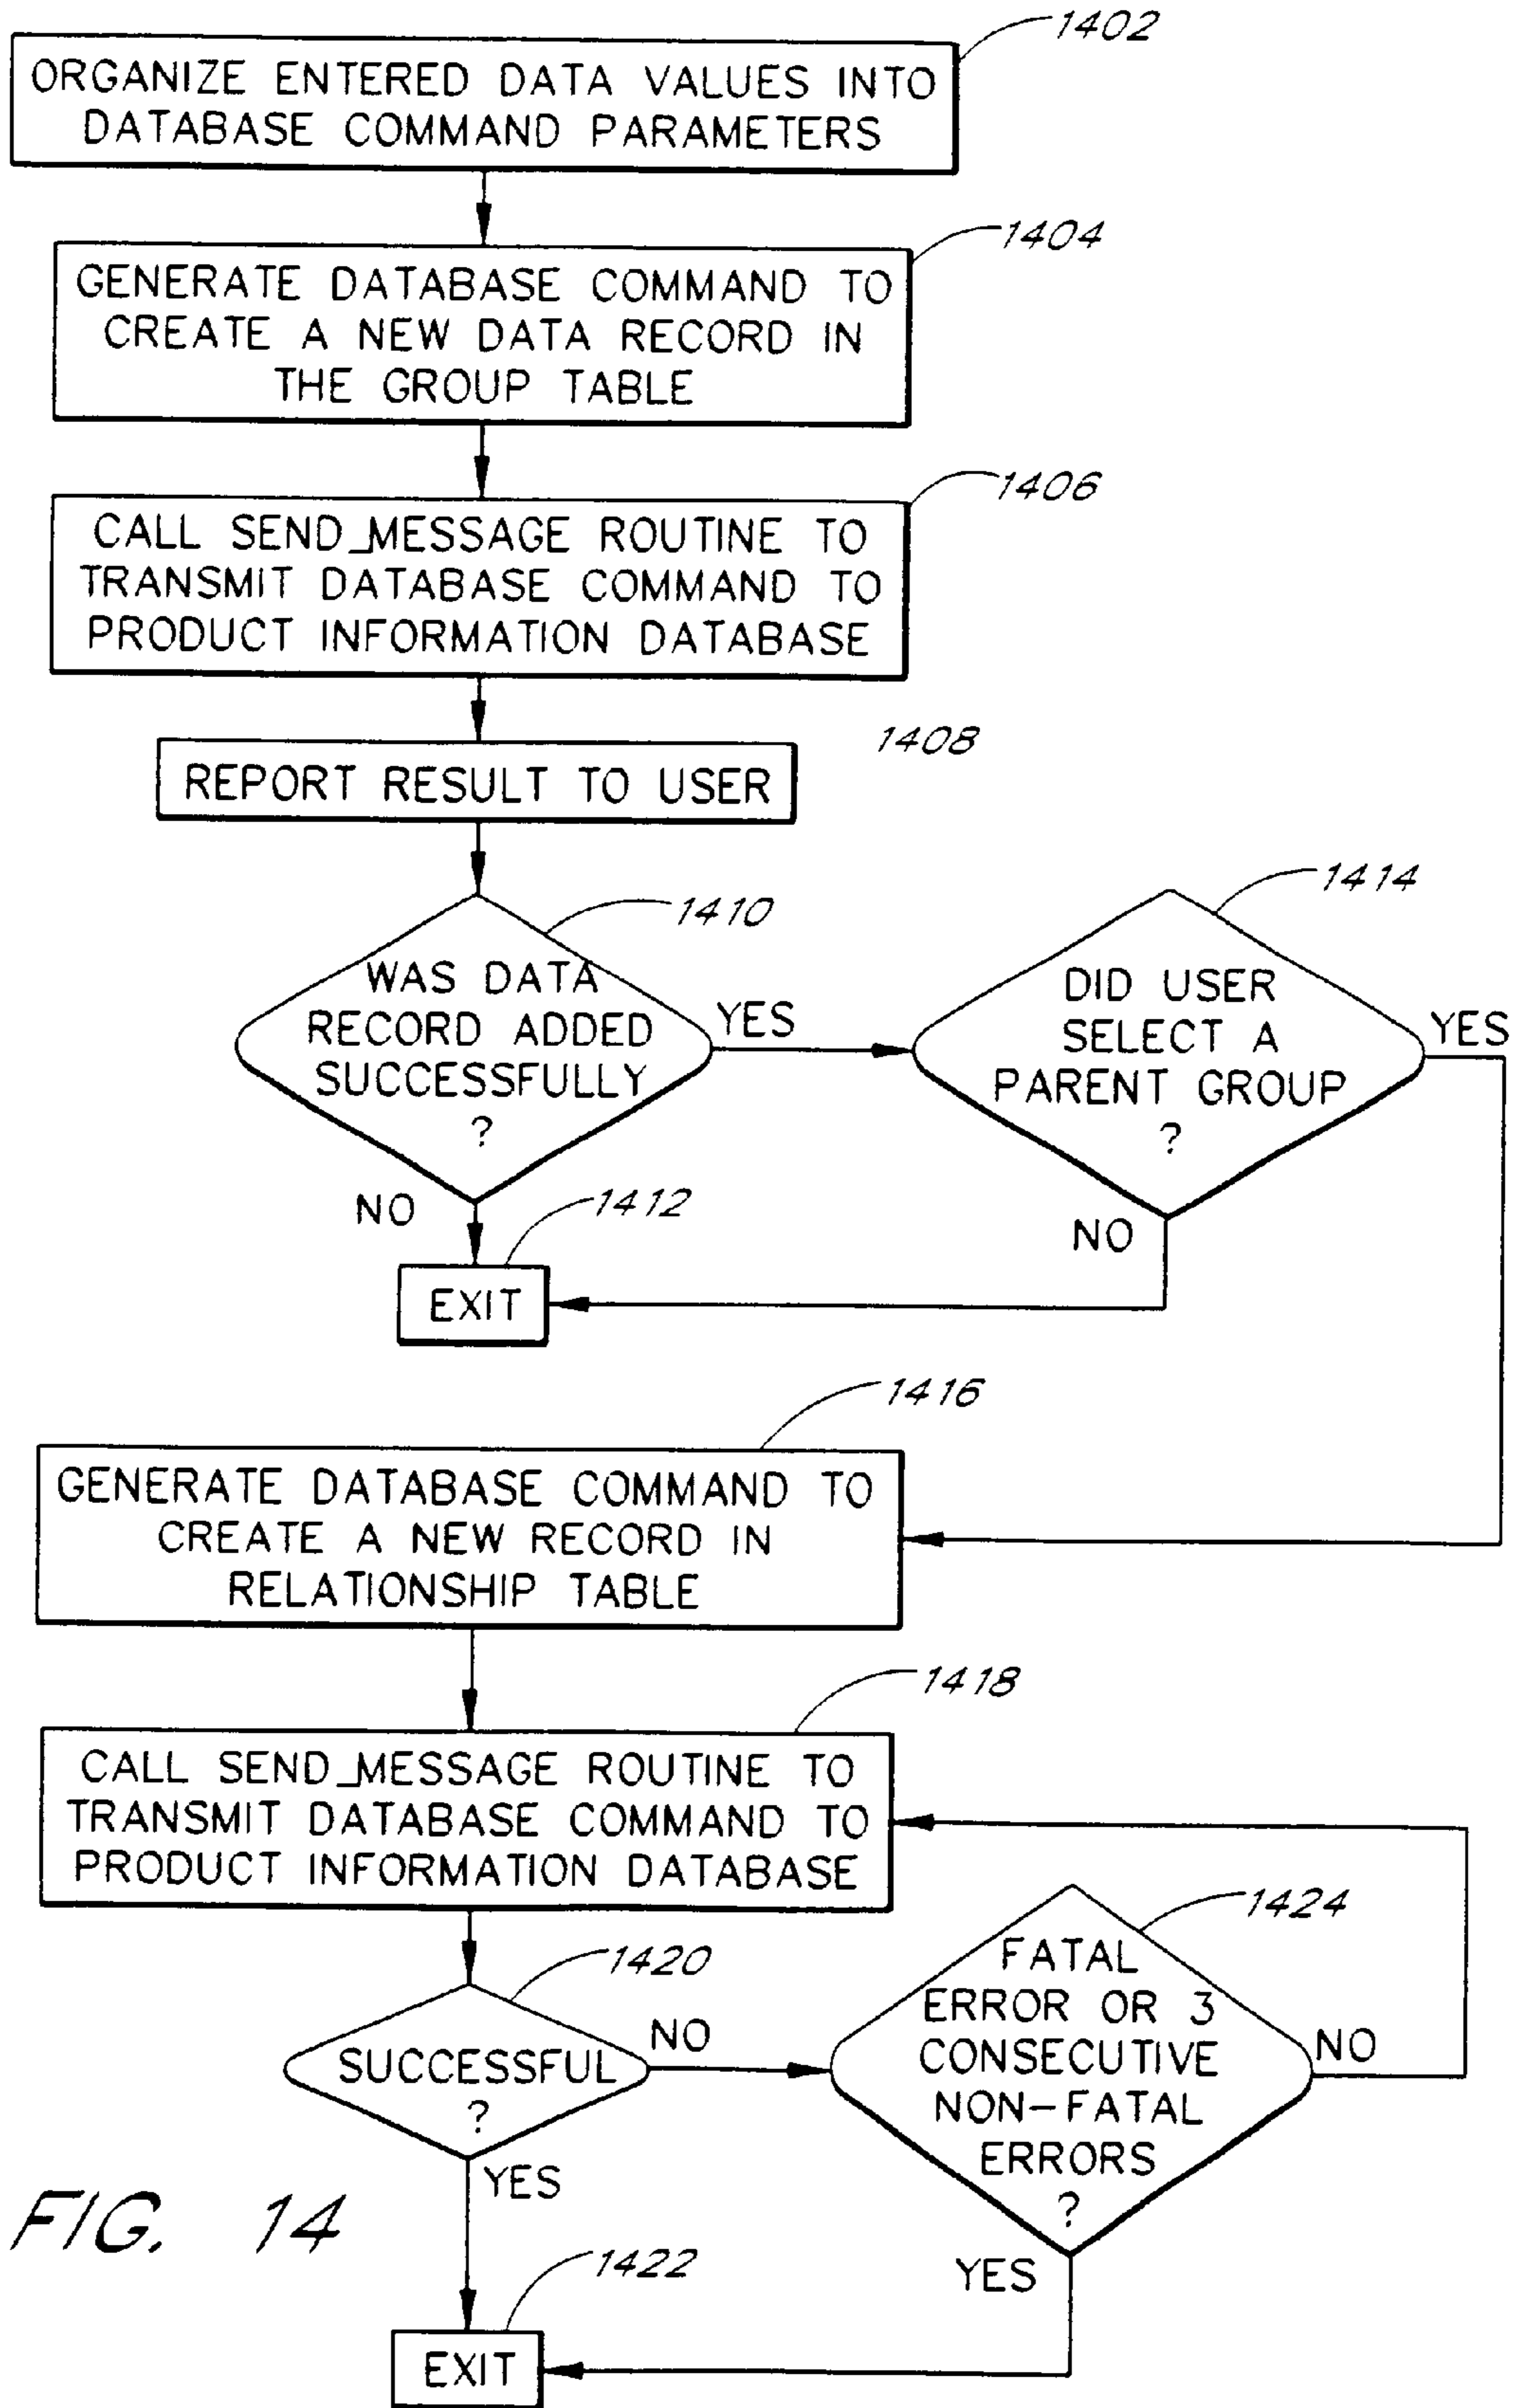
1402
ORGANIZE ENTERED DATA VALUES INTO DATABASE COMMAND PARAMETERS

1404
GENERATE DATABASE COMMAND TO CREATE A NEW DATA RECORD IN THE GROUP TABLE

1406
CALL SEND_MESSAGE ROUTINE TO TRANSMIT DATABASE COMMAND TO PRODUCT INFORMATION DATABASE

1408
REPORT RESULT TO USER

1410
WAS DATA RECORD ADDED SUCCESSFULLY ?

YES

1414
DID USER SELECT A PARENT GROUP ?

YES

NO

1412
EXIT

NO

1416
GENERATE DATABASE COMMAND TO CREATE A NEW RECORD IN RELATIONSHIP TABLE

1418
CALL SEND_MESSAGE ROUTINE TO TRANSMIT DATABASE COMMAND TO PRODUCT INFORMATION DATABASE

1420
SUCCESSFUL ?

NO

1424
FATAL ERROR OR 3 CONSECUTIVE NON-FATAL ERRORS ?

NO

YES

FIG. 14

YES

1422
EXIT